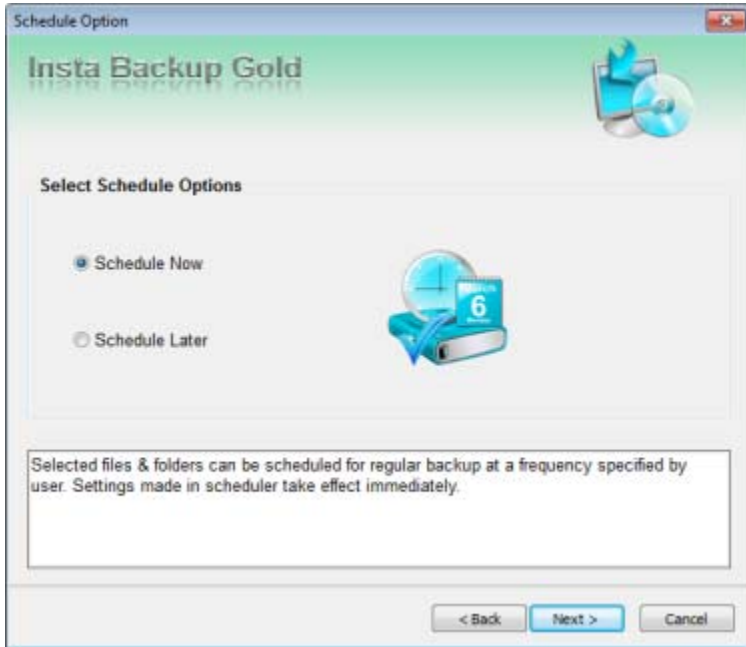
Schedule Option

Insta Backup Gold

Select Schedule Options

Schedule Now

Schedule Later

6

Selected files & folders can be scheduled for regular backup at a frequency specified by user. Settings made in scheduler take effect immediately.

< Back

Next >

Cancel